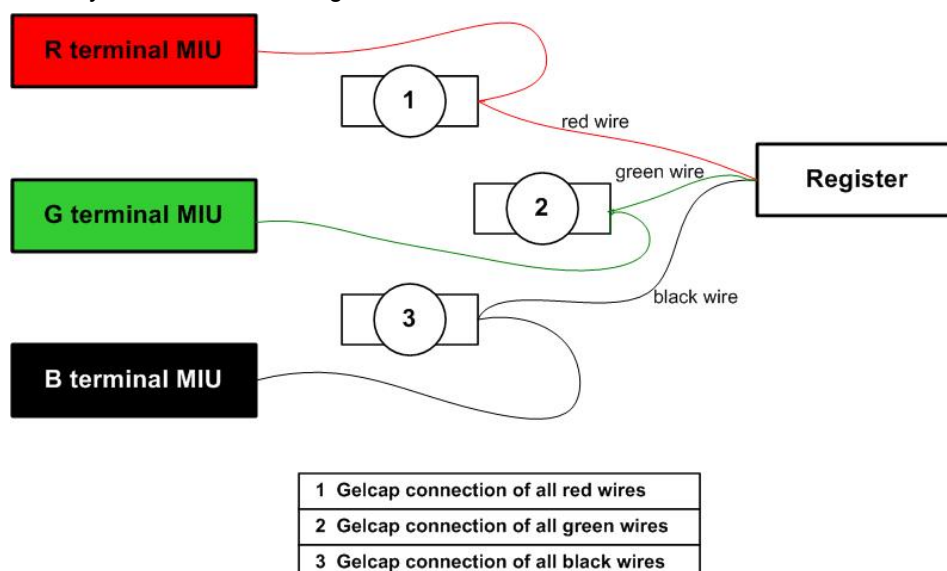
R terminal MIU

1

red wire

Register

green wire

2

G terminal MIU

black wire

3

B terminal MIU

| 1 Gelcap connection of all red wires |
|---|
| 2 Gelcap connection of all green wires |
| 3 Gelcap connection of all black wires |